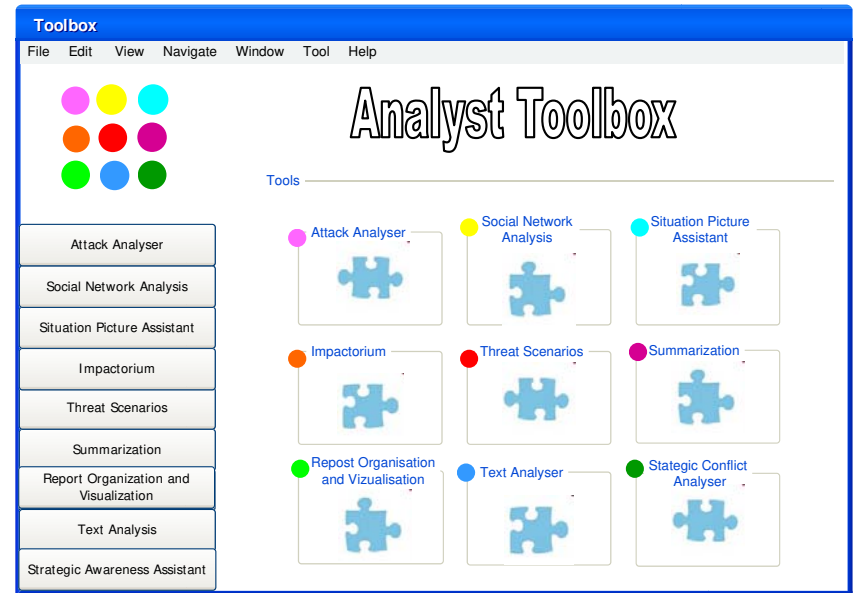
Toolbox

File Edit View Navigate Window Tool Help

Analyst Toolbox

Tools

Attack Analyser

Social Network Analysis

Situation Picture Assistant

Impactorium

Threat Scenarios

Summarization

Report Organization and Visualization

Text Analysis

Strategic Awareness Assistant

Attack Analyser

Social Network Analysis

Situation Picture Assistant

Impactorium

Threat Scenarios

Summarization

Repost Organisation and Vizualisation

Text Analyser

Stategic Conflict Analyser